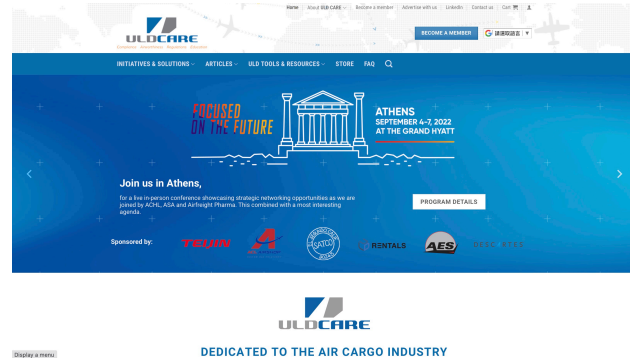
Home | About ULD CARE | Become a member | Advertise with us | LinkedIn | Contact us | Cart

ULDCARE
Compliance · Airworthiness · Regulations · Education

BECOME A MEMBER

選擇語言

INITIATIVES & SOLUTIONS | ARTICLES | ULD TOOLS & RESOURCES | STORE | FAQ

FOCUSED ON THE FUTURE

ATHENS
SEPTEMBER 4-7, 2022
AT THE GRAND HYATT

Join us in Athens,

for a live in-person conference showcasing strategic networking opportunities as we are joined by ACHL, ASA and Airfreight Pharma. This combined with a most interesting agenda.

PROGRAM DETAILS

Sponsored by:

TEIJIN

SATCO

RENTALS

AES

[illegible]

ULDCARE

DEDICATED TO THE AIR CARGO INDUSTRY

Display a menu